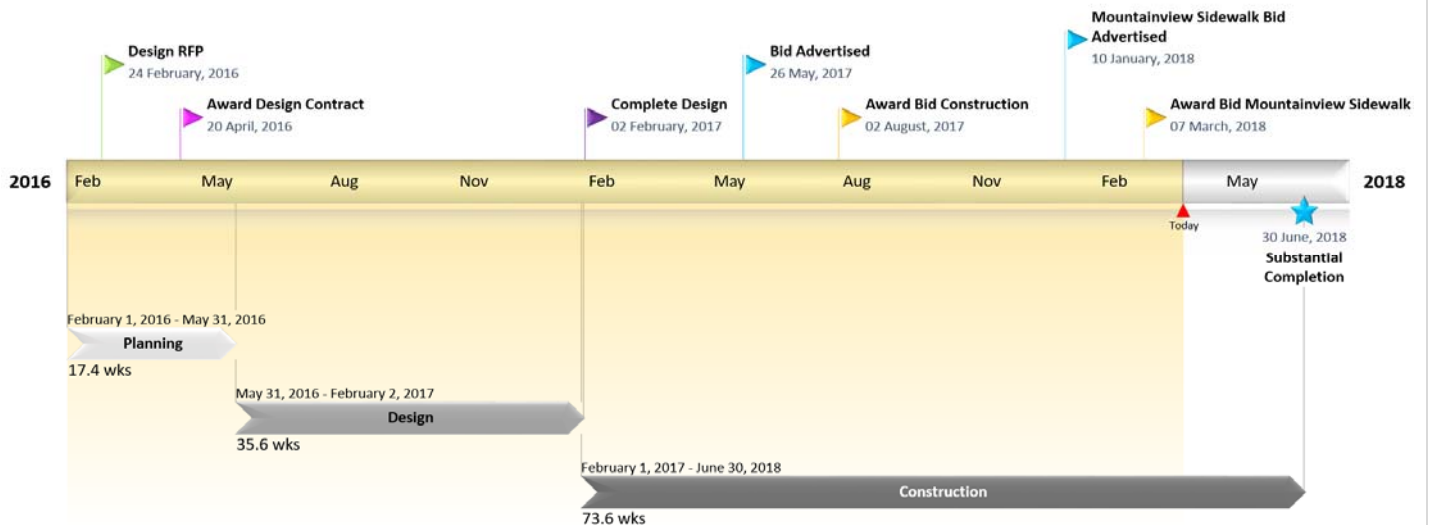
Design RFP
24 February, 2016

Award Design Contract
20 April, 2016

Complete Design
02 February, 2017

Bid Advertised
26 May, 2017

Award Bid Construction
02 August, 2017

Mountainview Sidewalk Bid Advertised
10 January, 2018

Award Bid Mountainview Sidewalk
07 March, 2018

2016 Feb May Aug Nov Feb May Aug Nov Feb May 2018

Today

30 June, 2018
Substantial Completion

February 1, 2016 - May 31, 2016
Planning
17.4 wks

May 31, 2016 - February 2, 2017
Design
35.6 wks

February 1, 2017 - June 30, 2018
Construction
73.6 wks